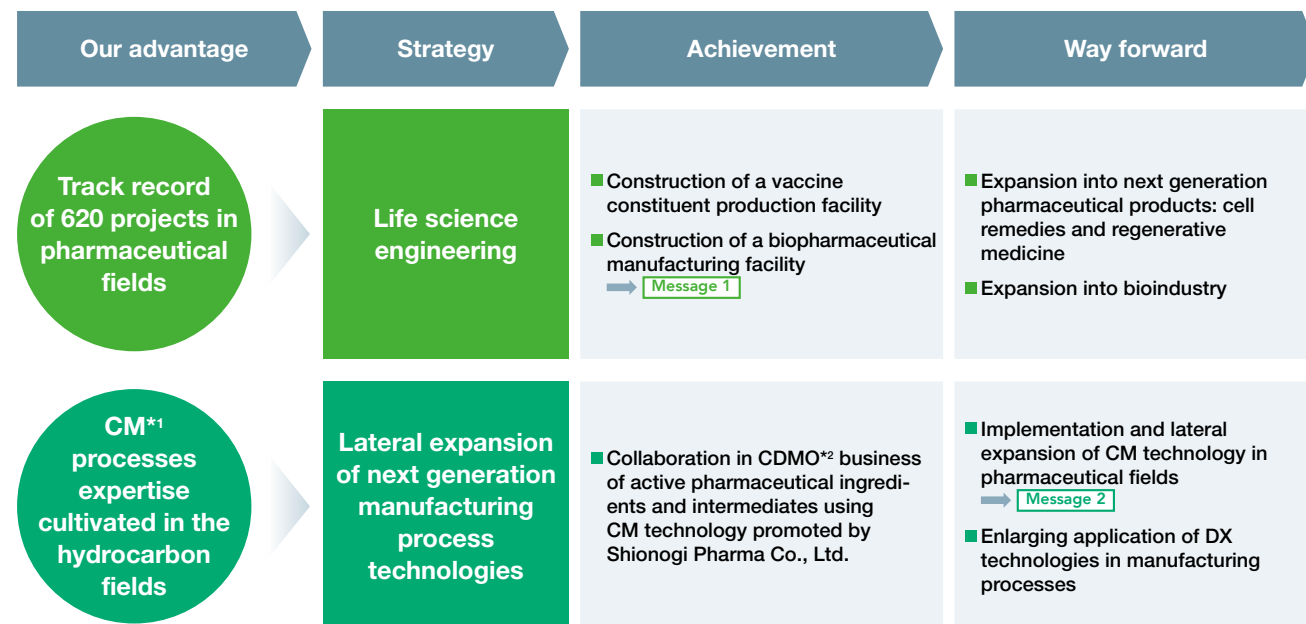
| Our advantage | Strategy | Achievement | Way forward |
|---|---|---|---|
| Track record of 620 projects in pharmaceutical fields | Life science engineering | Construction of a vaccine constituent production facility<br>Construction of a biopharmaceutical manufacturing facility<br>Message 1 | Expansion into next generation pharmaceutical products: cell remedies and regenerative medicine<br>Expansion into bioindustry |
| CM*1 processes expertise cultivated in the hydrocarbon fields | Lateral expansion of next generation manufacturing process technologies | Collaboration in CDMO*2 business of active pharmaceutical ingredients and intermediates using CM technology promoted by Shionogi Pharma Co., Ltd. | Implementation and lateral expansion of CM technology in pharmaceutical fields<br>Message 2<br>Enlarging application of DX technologies in manufacturing processes |